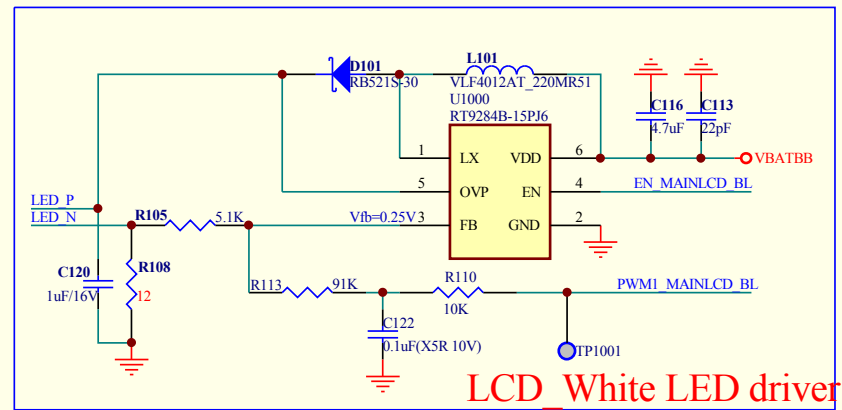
D101
RB521S-30

L101
VLF4012AT_220MR51

U1000
RT9284B-15PJ6

C116
4.7uF

C113
22pF

1 LX
VDD 6
VBATBB

5 OVP
EN 4
EN_MAINLCD_BL

LED_P
LED_N

R105
5.1K

Vfb=0.25V 3 FB
GND 2

C120
1uF/16V

R108
12

R113
91K

R110
10K

PWM1_MAINLCD_BL

C122
0.1uF(X5R 10V)

TP1001

LCD_White LED driver